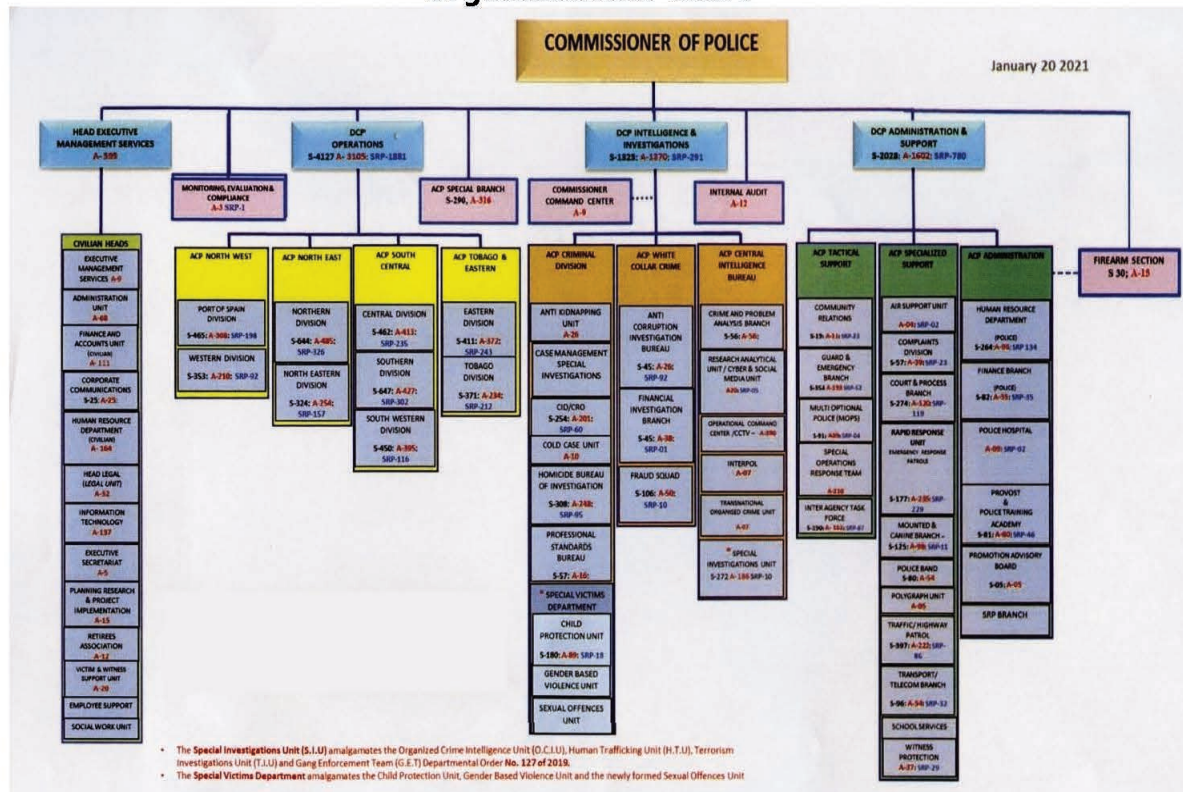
COMMISSIONER OF POLICE

January 20 2021

HEAD EXECUTIVE MANAGEMENT SERVICES A-599

DCP OPERATIONS S-4127 A-3105: SRP-1881

DCP INTELLIGENCE & INVESTIGATIONS S-1323: A-1370: SRP-291

DCP ADMINISTRATION & SUPPORT S-2028: A-1602: SRP-780

MONITORING, EVALUATION & COMPLIANCE A-3 SRP-1

ACP SPECIAL BRANCH S-290, A-316

COMMISSIONER COMMAND CENTER A-9

INTERNAL AUDIT A-12

CIVILIAN HEADS

EXECUTIVE MANAGEMENT SERVICES A-9

ADMINISTRATION UNIT A-68

FINANCE AND ACCOUNTS UNIT (CIVILIAN) A-111

CORPORATE COMMUNICATIONS S-25 A-25

HUMAN RESOURCE DEPARTMENT (CIVILIAN) A-164

HEAD LEGAL (LEGAL UNIT) A-52

INFORMATION TECHNOLOGY A-137

EXECUTIVE SECRETARIAT A-5

PLANNING RESEARCH & PROJECT IMPLEMENTATION A-15

RETIREES ASSOCIATION A-12

VICTIM & WITNESS SUPPORT UNIT A-20

EMPLOYEE SUPPORT

SOCIAL WORK UNIT

ACP NORTH WEST

PORT OF SPAIN DIVISION S-465: A-308: SRP-198

WESTERN DIVISION S-353: A-210: SRP-92

ACP NORTH EAST

NORTHERN DIVISION S-644: A-485: SRP-326

NORTH EASTERN DIVISION S-324: A-254: SRP-157

ACP SOUTH CENTRAL

CENTRAL DIVISION S-462: A-411: SRP-235

SOUTHERN DIVISION S-647: A-427: SRP-302

SOUTH WESTERN DIVISION S-450: A-395: SRP-116

ACP TOBAGO & EASTERN

EASTERN DIVISION S-411: A-372: SRP-243

TOBAGO DIVISION S-371: A-234: SRP-212

ACP CRIMINAL DIVISION

ANTI KIDNAPPING UNIT A-26

CASE MANAGEMENT SPECIAL INVESTIGATIONS

CID/CRO S-254: A-201: SRP-60

COLD CASE UNIT A-10

HOMICIDE BUREAU OF INVESTIGATION S-308: A-248: SRP-85

PROFESSIONAL STANDARDS BUREAU S-57: A-16:

* SPECIAL VICTIMS DEPARTMENT

CHILD PROTECTION UNIT S-180: A-89: SRP-18

GENDER BASED VIOLENCE UNIT

SEXUAL OFFENCES UNIT

ACP WHITE COLLAR CRIME

ANTI CORRUPTION INVESTIGATION BUREAU S-45: A-26: SRP-92

FINANCIAL INVESTIGATION BRANCH S-45: A-38: SRP-01

FRAUD SQUAD S-106: A-50: SRP-10

ACP CENTRAL INTELLIGENCE BUREAU

CRIME AND PROBLEM ANALYSIS BRANCH S-56: A-56:

RESEARCH ANALYTICAL UNIT / CYBER & SOCIAL MEDIA UNIT A-26: SRP-05

OPERATIONAL COMMAND CENTER /CCTV - A-890

INTERPOL A-07

TRANSNATIONAL ORGANISED CRIME UNIT A-07

* SPECIAL INVESTIGATIONS UNIT S-272 A-186 SRP-10

ACP TACTICAL SUPPORT

COMMUNITY RELATIONS S-19: A-11: SRP-23

GUARD & EMERGENCY BRANCH S-354 A-193 SRP-13

MULTI OPTIONAL POLICE (MOPS) S-91: A-89: SRP-04

SPECIAL OPERATIONS RESPONSE TEAM A-210

INTER AGENCY TASK FORCE S-190: A-102: SRP-67

ACP SPECIALIZED SUPPORT

AIR SUPPORT UNIT A-04: SRP-02

COMPLAINTS DIVISION S-57: A-29: SRP-23

COURT & PROCESS BRANCH S-274: A-120: SRP-119

RAPID RESPONSE UNIT EMERGENCY RESPONSE PATROLE

S-177: A-235: SRP-229

MOUNTED & CANINE BRANCH - S-125: A-98: SRP-11

POLICE BAND S-80: A-54

POLYGRAPH UNIT A-05

TRAFFIC/ HIGHWAY PATROL S-397: A-222: SRP-86

TRANSPORT/ TELECOM BRANCH S-96: A-54: SRP-32

SCHOOL SERVICES

WITNESS PROTECTION A-27: SRP-29

ACP ADMINISTRATION

HUMAN RESOURCE DEPARTMENT (POLICE) S-264: A-95: SRP 134

FINANCE BRANCH (POLICE) S-82: A-55: SRP-35

POLICE HOSPITAL A-09: SRP-02

PROVOST & POLICE TRAINING ACADEMY S-81: A-60: SRP-46

PROMOTION ADVISORY BOARD S-05: A-05

SRP BRANCH

FIREARM SECTION S 30; A-15

• The Special Investigations Unit (S.I.U) amalgamates the Organized Crime Intelligence Unit (O.C.I.U), Human Trafficking Unit (H.T.U), Terrorism Investigations Unit (T.I.U) and Gang Enforcement Team (G.E.T) Departmental Order No. 127 of 2019.
• The Special Victims Department amalgamates the Child Protection Unit, Gender Based Violence Unit and the newly formed Sexual Offences Unit